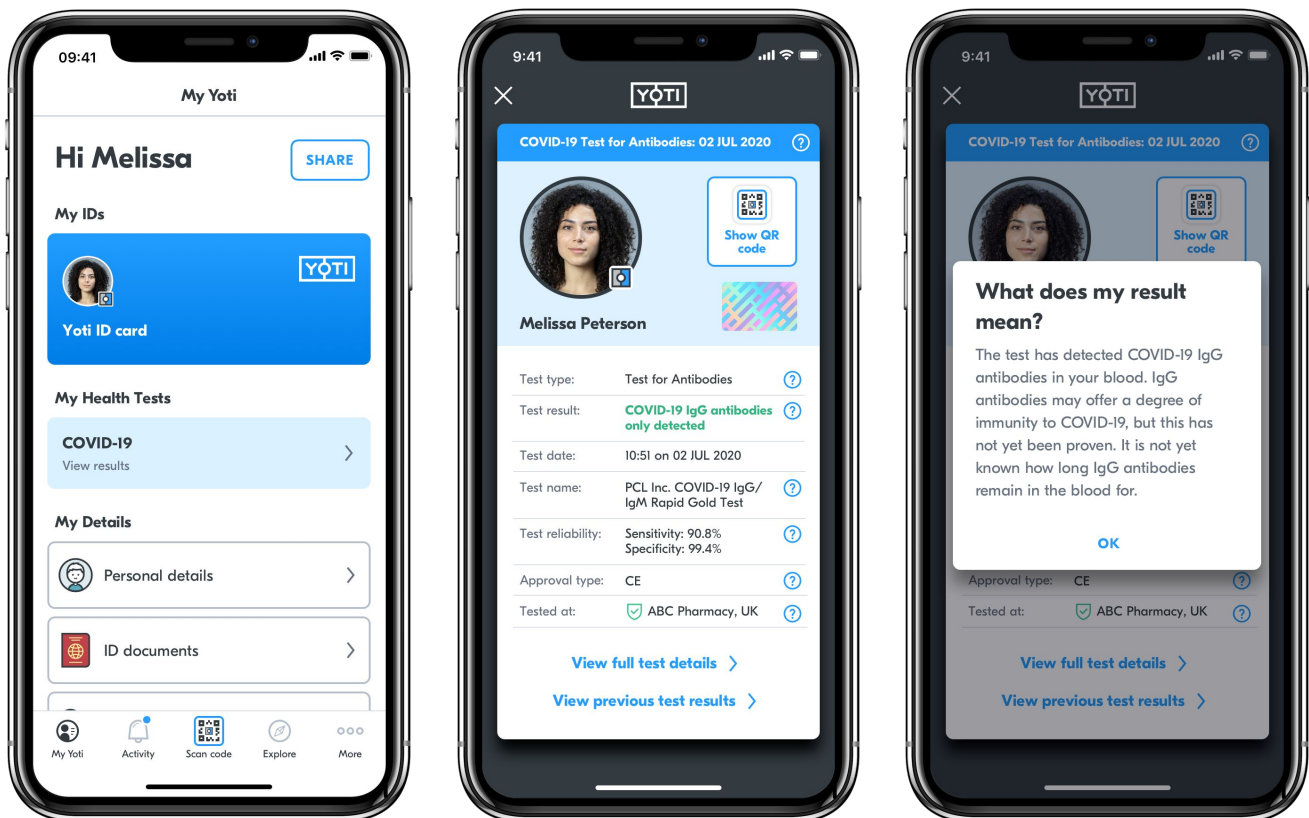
09:41

My Yoti

Hi Melissa

SHARE

My IDs

YOTI

Yoti ID card

My Health Tests

COVID-19
View results

My Details

Personal details

ID documents

My Yoti
Activity
Scan code
Explore
More

9:41

YOTI

COVID-19 Test for Antibodies: 02 JUL 2020

Show QR code

Melissa Peterson

| | |
|---|---|
| Test type: | Test for Antibodies |
| Test result: | COVID-19 IgG antibodies only detected |
| Test date: | 10:51 on 02 JUL 2020 |
| Test name: | PCL Inc. COVID-19 IgG/ IgM Rapid Gold Test |
| Test reliability: | Sensitivity: 90.8% Specificity: 99.4% |
| Approval type: | CE |
| Tested at: | ABC Pharmacy, UK |

View full test details

View previous test results

9:41

YOTI

COVID-19 Test for Antibodies: 02 JUL 2020

Show QR code

What does my result mean?

The test has detected COVID-19 IgG antibodies in your blood. IgG antibodies may offer a degree of immunity to COVID-19, but this has not yet been proven. It is not yet known how long IgG antibodies remain in the blood for.

OK

| | |
|---|---|
| Approval type: | CE |
| Tested at: | ABC Pharmacy, UK |

View full test details

View previous test results